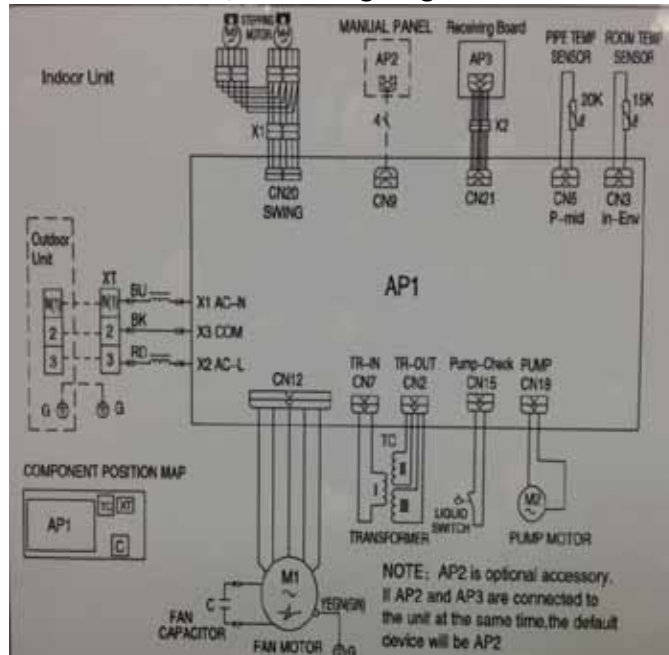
Indoor Unit

STEPPING MOTOR
M
STEPPING MOTOR
M
X1
CN20
SWING

MANUAL PANEL
AP2
4
CN9

Receiving Board
AP3
X2
CN21

PIPE TEMP SENSOR
20K
CN5
P-mid

ROOM TEMP SENSOR
15K
CN3
In-Env

AP1

Outdoor Unit
N(1)
2
3
G

XT
N(1)
2
3
G

BU
X1 AC-N
BK
X3 COM
RD
X2 AC-L

CN12

TR-IN
CN7
TR-OUT
CN2
TC
I
II
TRANSFORMER

Pump-Check
CN15
LIQUID SWITCH

PUMP
CN19
M2
PUMP MOTOR

COMPONENT POSITION MAP
AP1
XT
C

M1
C
FAN CAPACITOR
FAN MOTOR
YEGN
G

NOTE：AP2 is optional accessory. If AP2 and AP3 are connected to the unit at the same time,the default device will be AP2